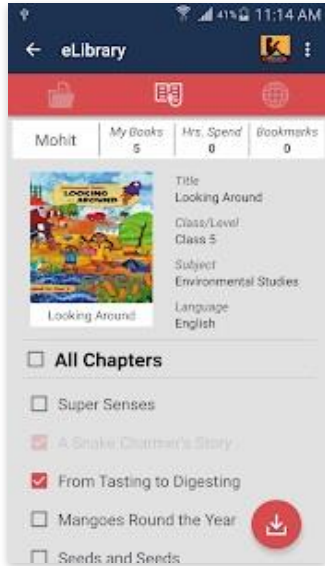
41% 11:14 AM

eLibrary

Mohit

| My Books | Hrs. Spend | Bookmarks |
|---|---|---|
| 5 | 0 | 0 |

LOOKING AROUND

Looking Around

Title
Looking Around

Class/Level
Class 5

Subject
Environmental Studies

Language
English

All Chapters

Super Senses

A Snake Charmer's Story

From Tasting to Digesting

Mangoes Round the Year

Seeds and Seeds